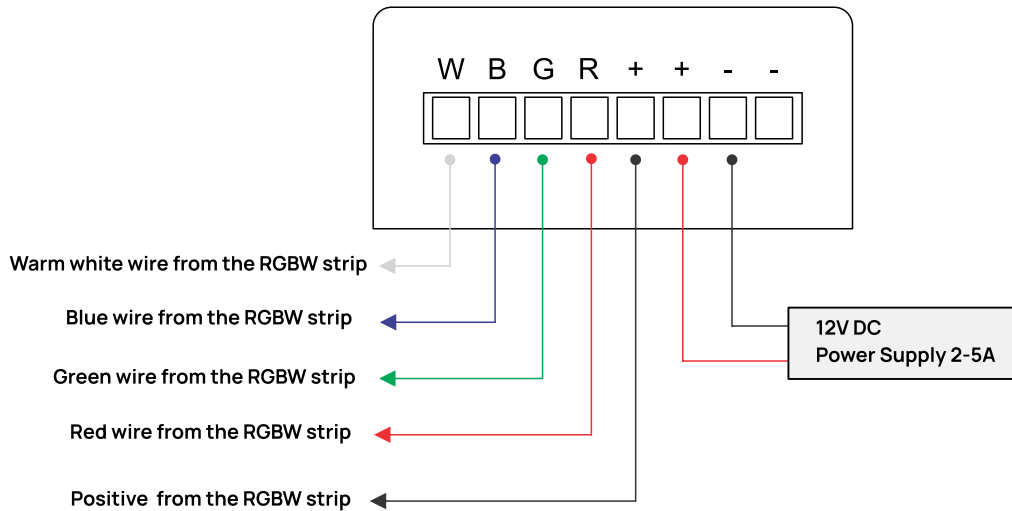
W B G R + + - -

Warm white wire from the RGBW strip

Blue wire from the RGBW strip

Green wire from the RGBW strip

Red wire from the RGBW strip

Positive from the RGBW strip

12V DC
Power Supply 2-5A